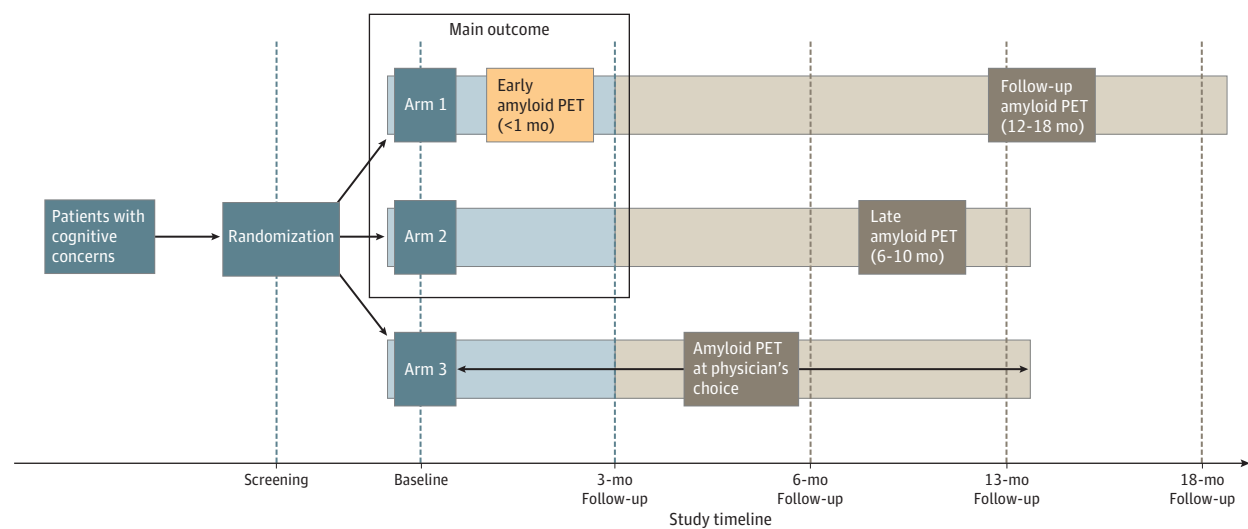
Main outcome

Patients with cognitive concerns

Randomization

Arm 1

Early amyloid PET (<1 mo)

Follow-up amyloid PET (12-18 mo)

Arm 2

Late amyloid PET (6-10 mo)

Arm 3

Amyloid PET at physician's choice

Screening

Baseline

3-mo Follow-up

6-mo Follow-up

13-mo Follow-up

18-mo Follow-up

Study timeline